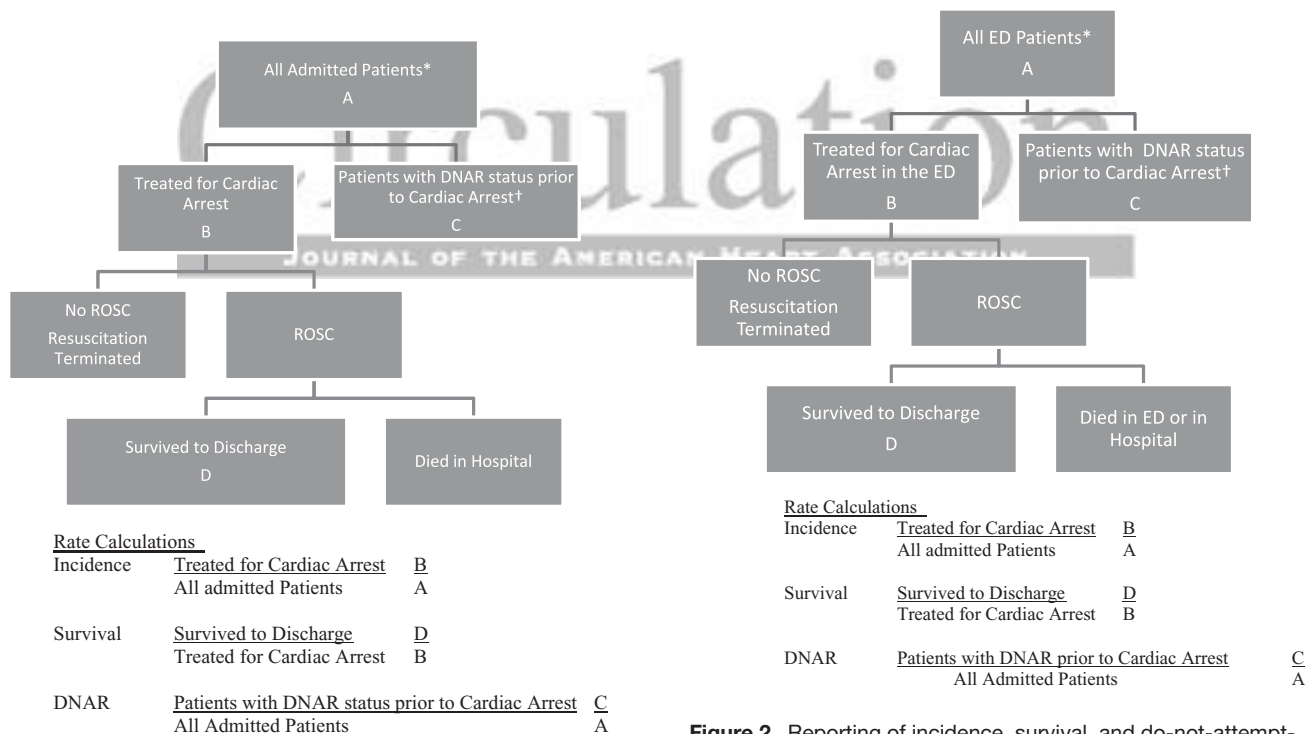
Circulation
JOURNAL OF THE AMERICAN HEART ASSOCIATION

All Admitted Patients*
A

Treated for Cardiac Arrest
B

Patients with DNAR status prior to Cardiac Arrest†
C

No ROSC
Resuscitation Terminated

ROSC

Survived to Discharge
D

Died in Hospital

Rate Calculations

| | | |
|---|---|---|
| Incidence | Treated for Cardiac Arrest | B |
| | All admitted Patients | A |
| Survival | Survived to Discharge | D |
| | Treated for Cardiac Arrest | B |
| DNAR | Patients with DNAR status prior to Cardiac Arrest | C |
| | All Admitted Patients | A |

All ED Patients*
A

Treated for Cardiac Arrest in the ED
B

Patients with DNAR status prior to Cardiac Arrest†
C

No ROSC
Resuscitation Terminated

ROSC

Survived to Discharge
D

Died in ED or in Hospital

Rate Calculations

| | | |
|---|---|---|
| Incidence | Treated for Cardiac Arrest | B |
| | All admitted Patients | A |
| Survival | Survived to Discharge | D |
| | Treated for Cardiac Arrest | B |
| DNAR | Patients with DNAR prior to Cardiac Arrest | C |
| | All Admitted Patients | A |

Figure 2. Reporting of incidence, survival, and do-not-attempt-